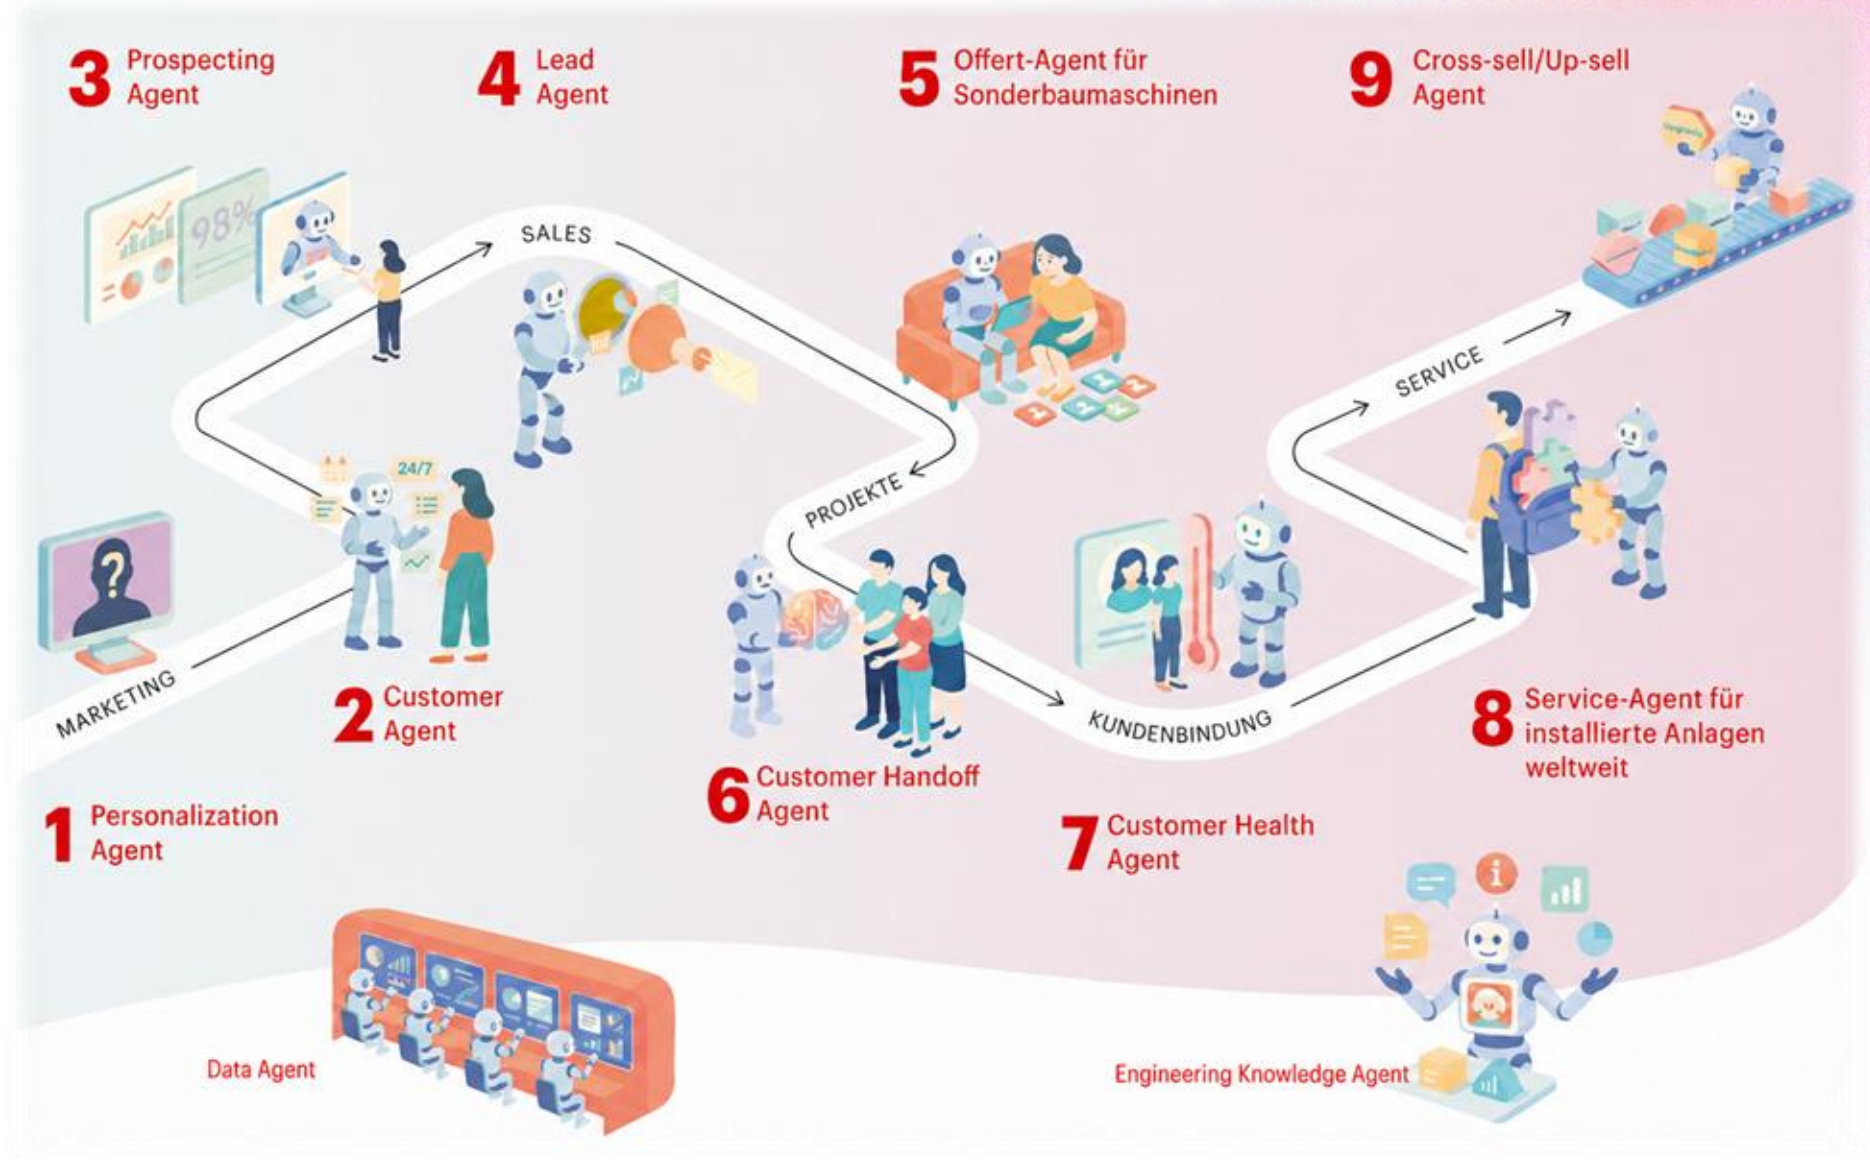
3 Prospecting Agent

4 Lead Agent

5 Offert-Agent für Sonderbaumaschinen

9 Cross-sell/Up-sell Agent

98%

SALES

24/7

PROJEKTE

SERVICE

MARKETING

2 Customer Agent

KUNDENBINDUNG

8 Service-Agent für installierte Anlagen weltweit

6 Customer Handoff Agent

1 Personalization Agent

7 Customer Health Agent

Data Agent

Engineering Knowledge Agent